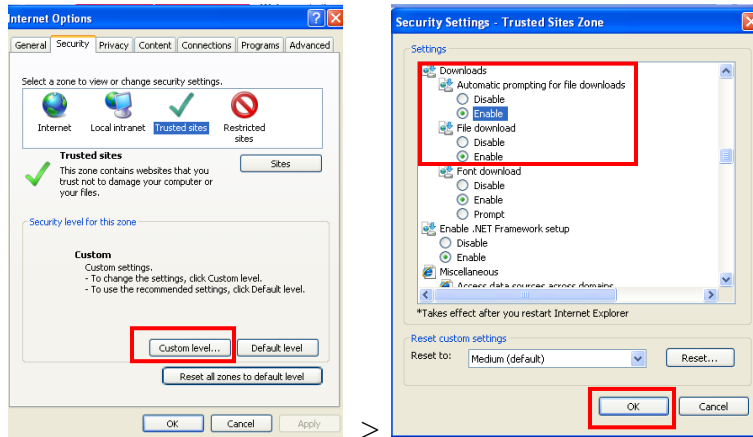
Internet Options

General | Security | Privacy | Content | Connections | Programs | Advanced

Select a zone to view or change security settings.

Internet
Local intranet
Trusted sites
Restricted sites

Trusted sites
This zone contains websites that you trust not to damage your computer or your files.

Sites

Security level for this zone

Custom
Custom settings.
- To change the settings, click Custom level.
- To use the recommended settings, click Default level.

Custom level...
Default level
Reset all zones to default level

OK
Cancel
Apply

>

Security Settings - Trusted Sites Zone

Settings

Downloads
Automatic prompting for file downloads
Disable
Enable
File download
Disable
Enable
Font download
Disable
Enable
Prompt
Enable .NET Framework setup
Disable
Enable
Miscellaneous
Access data sources across domains

*Takes effect after you restart Internet Explorer

Reset custom settings
Reset to: Medium (default)
Reset...

OK
Cancel